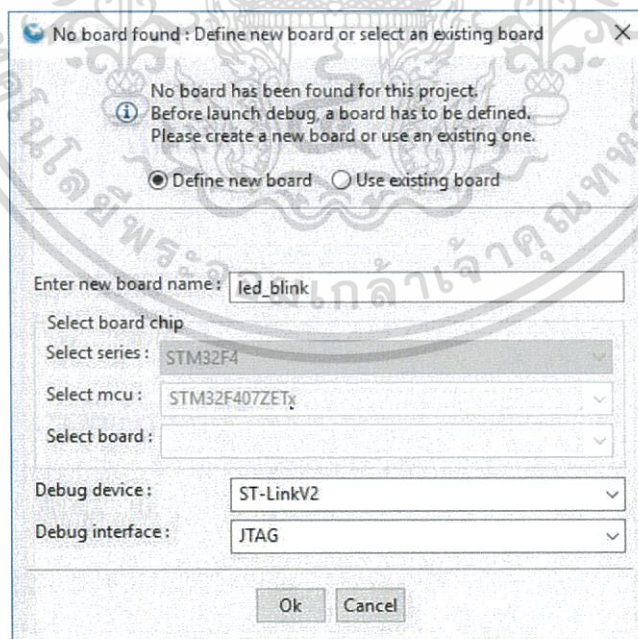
No board found : Define new board or select an existing board

No board has been found for this project.
Before launch debug, a board has to be defined.
Please create a new board or use an existing one.

Define new board
Use existing board

Enter new board name : led_blink

Select board chip
Select series : STM32F4
Select mcu : STM32F407ZETx
Select board :

Debug device : ST-LinkV2
Debug interface : JTAG

Ok
Cancel